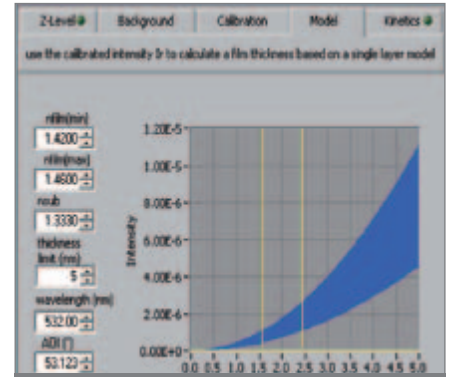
Z-Level Background Calibration Model Kinetics

use the calibrated intensity Ir to calculate a film thickness based on a single layer model

nfilm(min)
1.4200
nfilm(max)
1.4600
nsub
1.3330
thickness limit (nm)
5
wavelength (nm)
532.00
AOI (°)
53.123

1.20E-5
1.00E-5
8.00E-6
6.00E-6
4.00E-6
2.00E-6
0.00E+0
Intensity
0.0 0.5 1.0 1.5 2.0 2.5 3.0 3.5 4.0 4.5 5.0